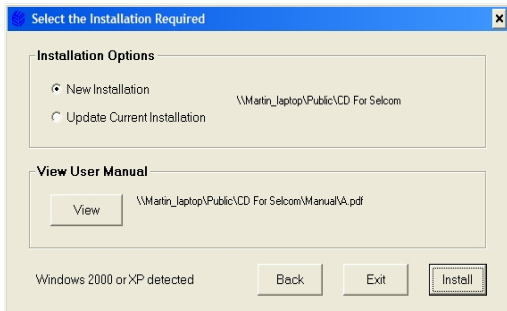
Select the Installation Required

Installation Options

New Installation

Update Current Installation

\\Martin_laptop\Public\CD For Selcom

View User Manual

View

\\Martin_laptop\Public\CD For Selcom\Manual\A.pdf

Windows 2000 or XP detected

Back

Exit

Install